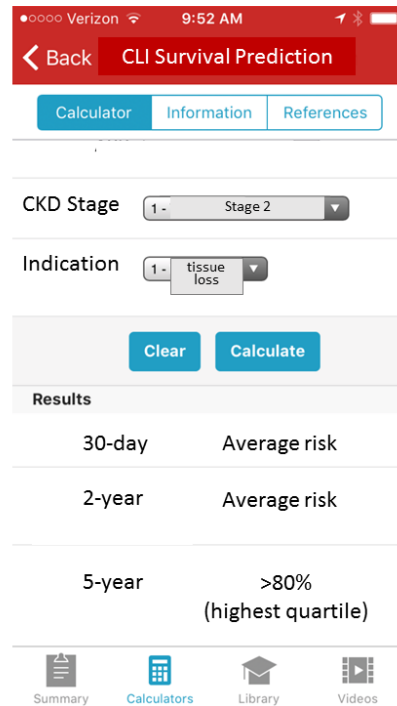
●○○○○ Verizon 9:52 AM

Back CLI Survival Prediction

Calculator Information References

CKD Stage 1 - Stage 2

Indication 1 - tissue loss

Clear Calculate

Results

30-day Average risk

2-year Average risk

5-year >80% (highest quartile)

Summary Calculators Library Videos